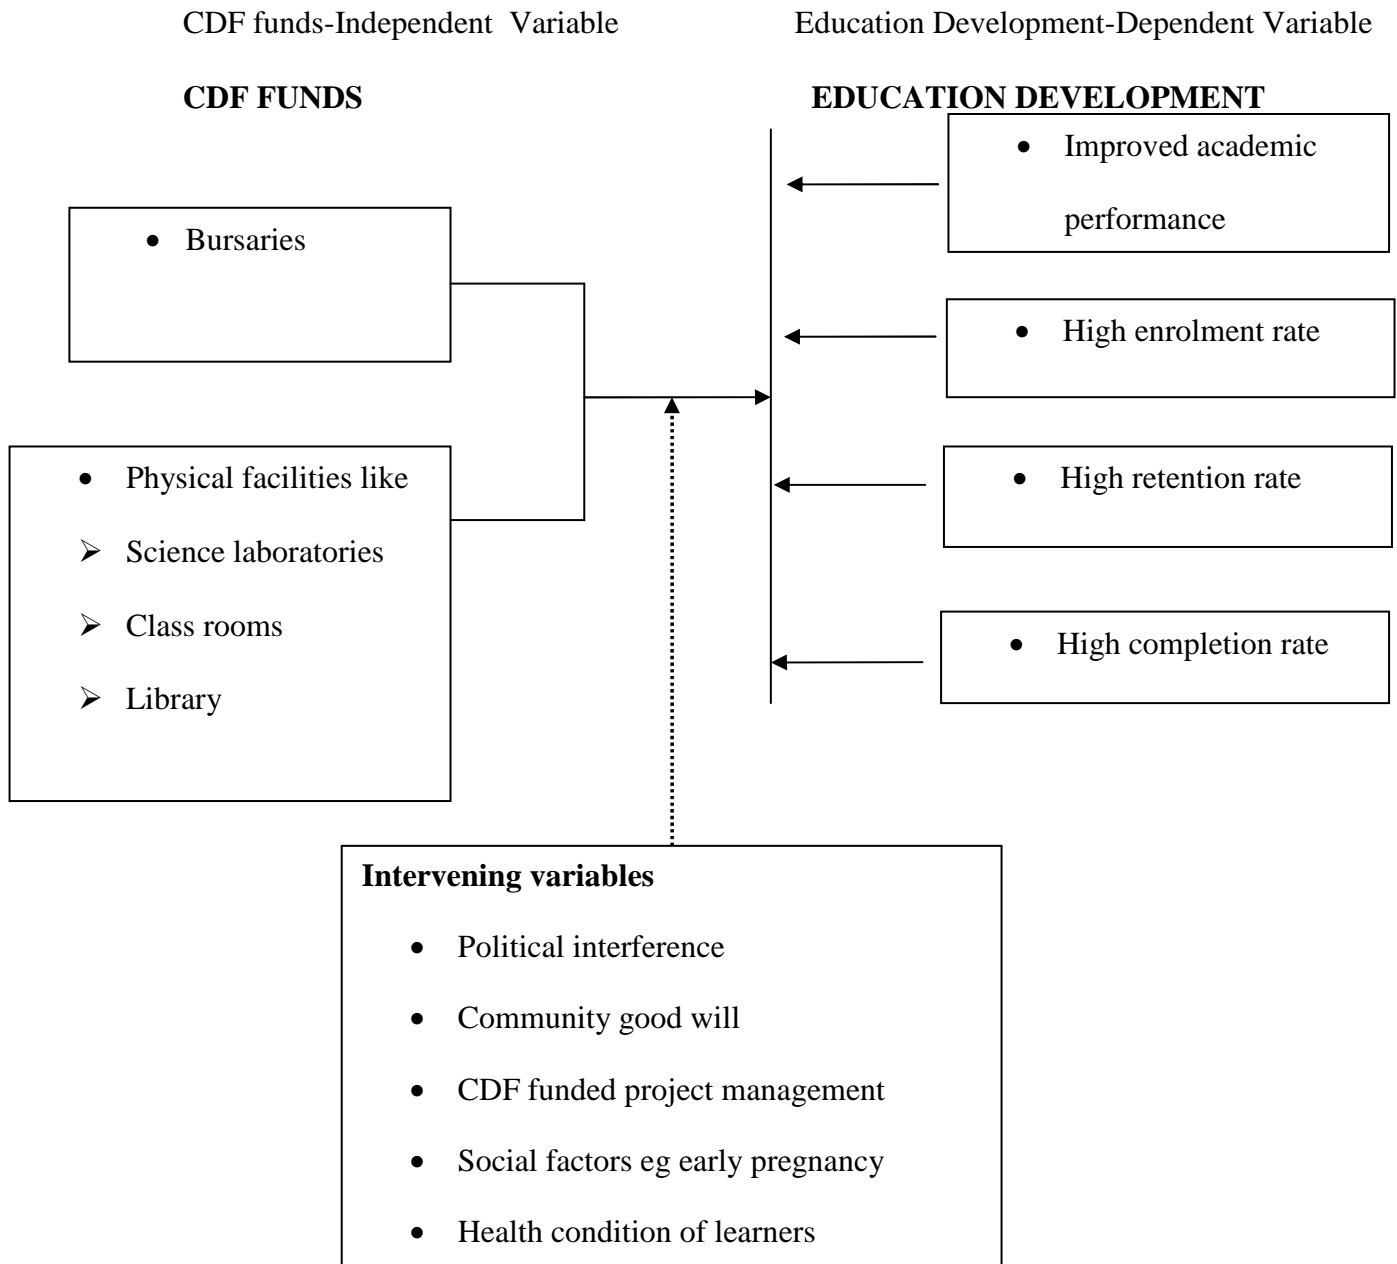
CDF funds-Independent Variable

Education Development-Dependent Variable

**CDF FUNDS**

**EDUCATION DEVELOPMENT**

- Bursaries

- Physical facilities like
  - Science laboratories
  - Class rooms
  - Library

- Improved academic performance

- High enrolment rate

- High retention rate

- High completion rate

**Intervening variables**

- Political interference
- Community good will
- CDF funded project management
- Social factors eg early pregnancy
- Health condition of learners